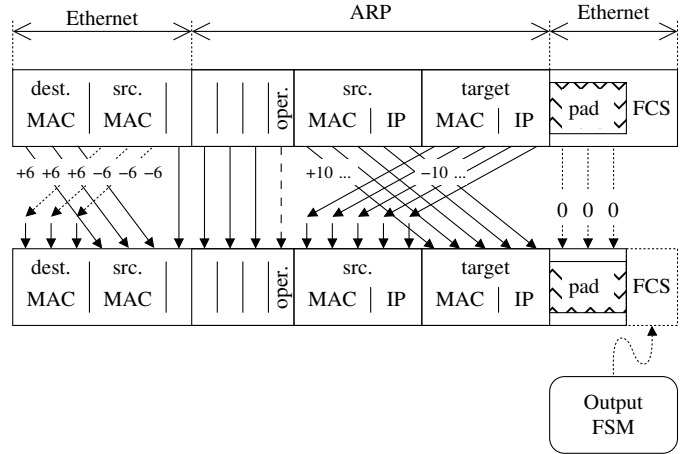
Ethernet

ARP

Ethernet

dest. MAC

src. MAC

oper.

src. MAC | IP

target MAC | IP

pad

FCS

+6 +6 +6 −6 −6 −6

+10 ...

−10 ...

0 0 0

dest. MAC

src. MAC

oper.

src. MAC | IP

target MAC | IP

pad

FCS

Output FSM